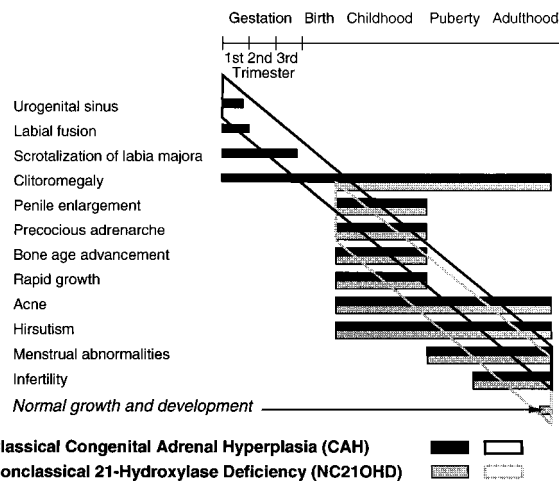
Gestation Birth Childhood Puberty Adulthood

1st 2nd 3rd Trimester

Urogenital sinus

Labial fusion

Scrotalization of labia majora

Clitoromegaly

Penile enlargement

Precocious adrenarche

Bone age advancement

Rapid growth

Acne

Hirsutism

Menstrual abnormalities

Infertility

Normal growth and development

lassical Congenital Adrenal Hyperplasia (CAH)

onclassical 21-Hydroxylase Deficiency (NC21OHD)